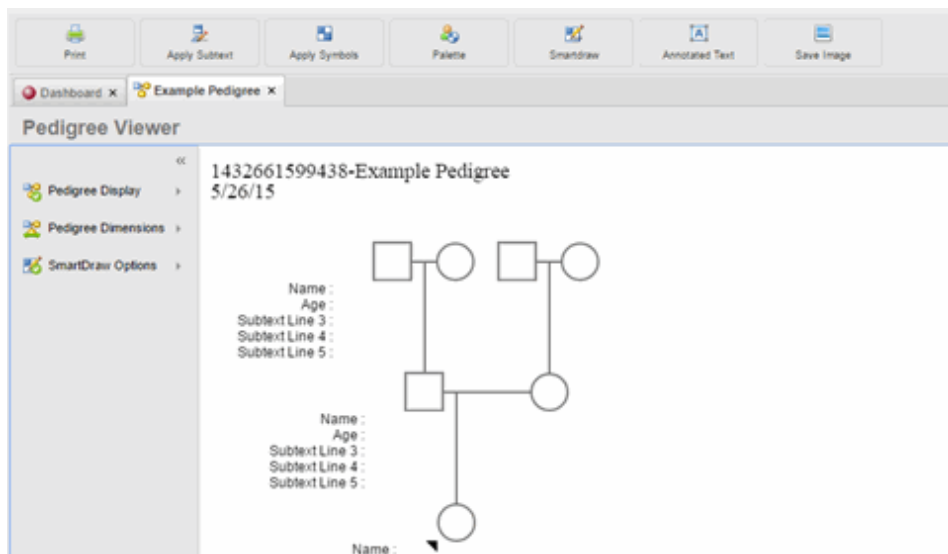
Print Apply Subtext Apply Symbols Palette Smartdraw Annotated Text Save Image

Dashboard × Example Pedigree ×

Pedigree Viewer

«

Pedigree Display ›

Pedigree Dimensions ›

SmartDraw Options ›

1432661599438-Example Pedigree
5/26/15

Name :
Age :
Subtext Line 3 :
Subtext Line 4 :
Subtext Line 5 :

Name :
Age :
Subtext Line 3 :
Subtext Line 4 :
Subtext Line 5 :

Name :